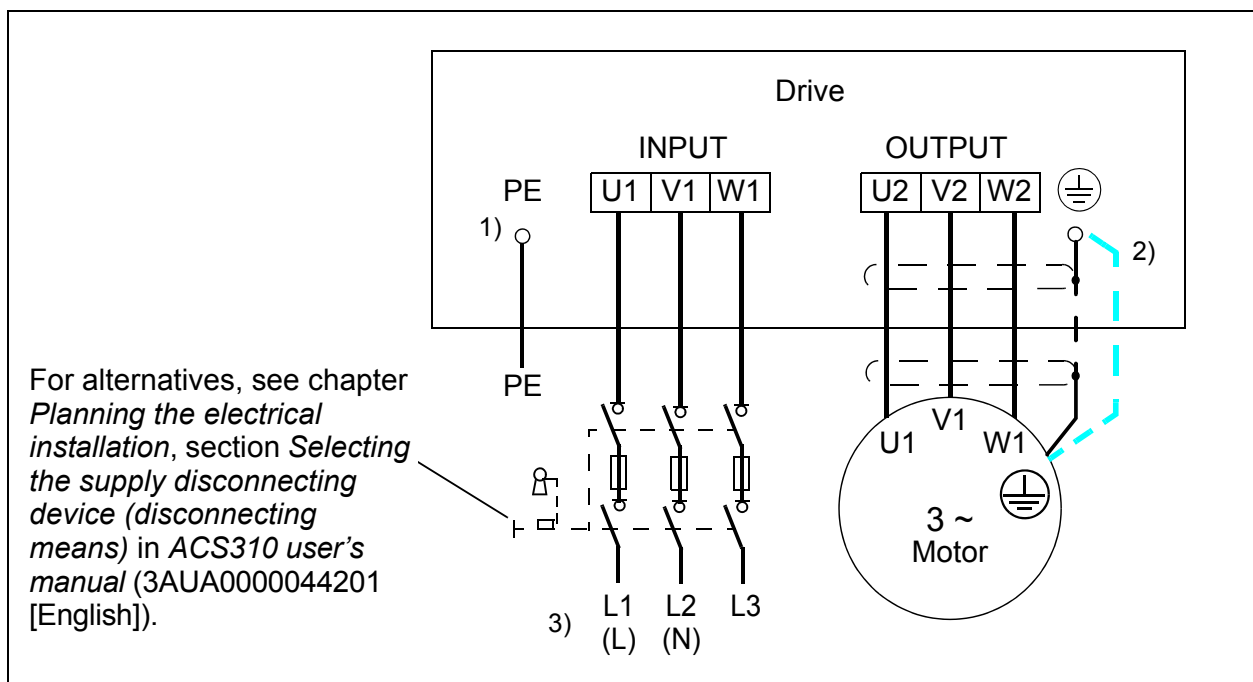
Drive

INPUT

OUTPUT

PE

| U1 | V1 | W1 |
|---|---|---|

| U2 | V2 | W2 |
|---|---|---|

1)

2)

PE

For alternatives, see chapter *Planning the electrical installation*, section *Selecting the supply disconnecting device (disconnecting means)* in *ACS310 user's manual* (3AUA0000044201 [English]).

U1 V1 W1

3 ~
Motor

3)

L1
(L)

L2
(N)

L3